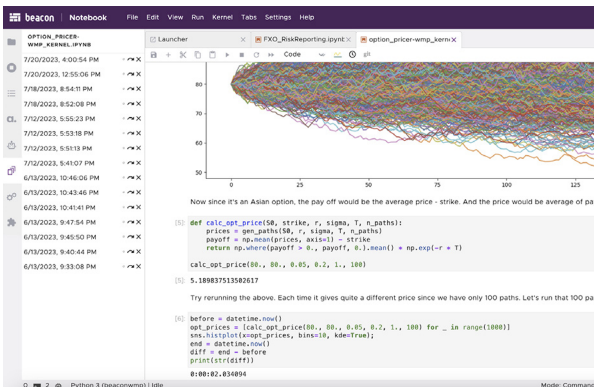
beacon | Notebook File Edit View Run Kernel Tabs Settings Help

OPTION_PRICER-WMP_KERNEL.IPYNB

7/20/2023, 4:00:54 PM
7/20/2023, 12:55:06 PM
7/18/2023, 8:54:11 PM
7/18/2023, 8:52:08 PM
7/12/2023, 5:55:23 PM
7/12/2023, 5:53:18 PM
7/12/2023, 5:51:13 PM
7/12/2023, 5:41:07 PM
6/13/2023, 10:46:06 PM
6/13/2023, 10:43:46 PM
6/13/2023, 10:41:41 PM
6/13/2023, 9:47:54 PM
6/13/2023, 9:45:50 PM
6/13/2023, 9:40:44 PM
6/13/2023, 9:33:08 PM

Launcher | FXO_RiskReporting.ipynb | option_pricer-wmp_kern

Code

80
70
60
50
0 25 50 75 100 125

Now since it's an Asian option, the pay off would be the average price - strike. And the price would be average of pa

[5]: def calc_opt_price(S0, strike, r, sigma, T, n_paths):
    prices = gen_paths(S0, r, sigma, T, n_paths)
    payoff = np.mean(prices, axis=1) - strike
    return np.where(payoff > 0., payoff, 0.).mean() * np.exp(-r * T)

calc_opt_price(80., 80., 0.05, 0.2, 1., 100)

[5]: 5.189837513502617

Try rerunning the above. Each time it gives quite a different price since we have only 100 paths. Let's run that 100 p

[6]: before = datetime.now()
opt_prices = [calc_opt_price(80., 80., 0.05, 0.2, 1., 100) for _ in range(1000)]
sns.histplot(x=opt_prices, bins=10, kde=True);
end = datetime.now()
diff = end - before
print(str(diff))

0:00:02.034094

0 2 Python 3 (beaconwmp) | Idle Mode: Command